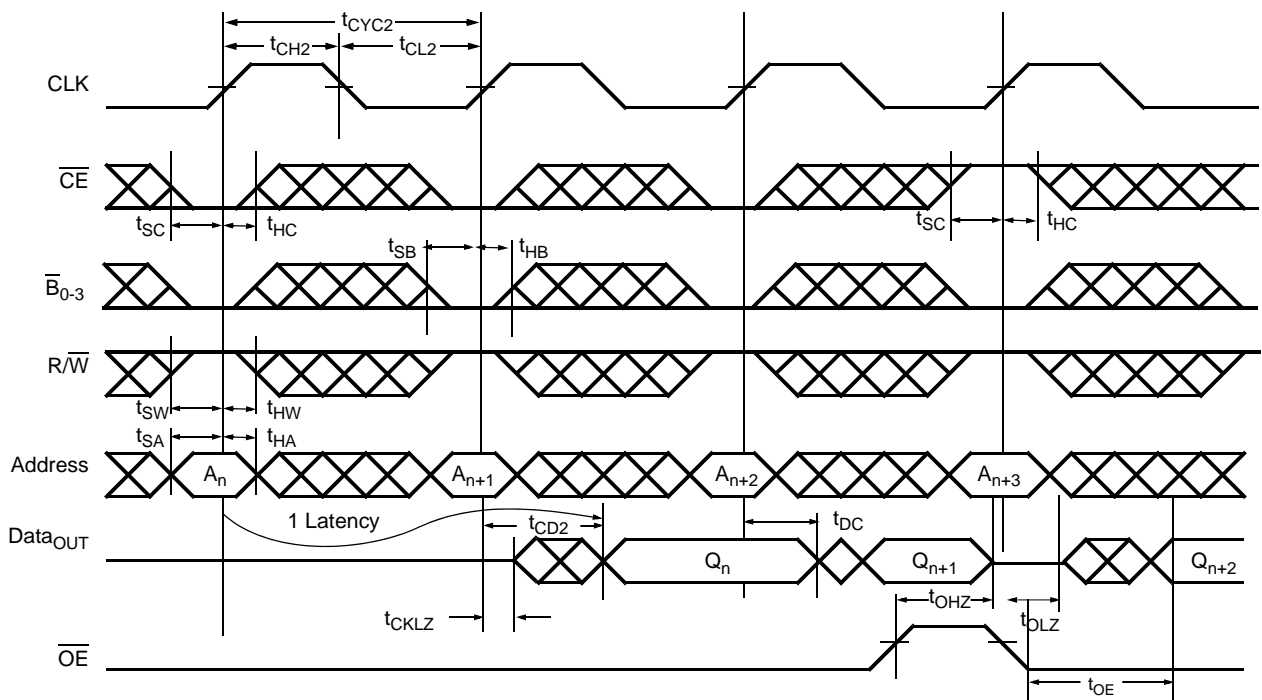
$t_{CYC2}$

$t_{CH2}$

$t_{CL2}$

CLK

$\overline{CE}$

$t_{SC}$

$t_{HC}$

$t_{SC}$

$t_{HC}$

$t_{SB}$

$t_{HB}$

$\overline{B}_{0-3}$

$R/\overline{W}$

$t_{SW}$

$t_{HW}$

$t_{SA}$

$t_{HA}$

Address

$A_n$

$A_{n+1}$

$A_{n+2}$

$A_{n+3}$

1 Latency

$Data_{OUT}$

$t_{CD2}$

$t_{DC}$

$Q_n$

$Q_{n+1}$

$Q_{n+2}$

$t_{CKLZ}$

$t_{OHZ}$

$t_{OLZ}$

$\overline{OE}$

$t_{OE}$